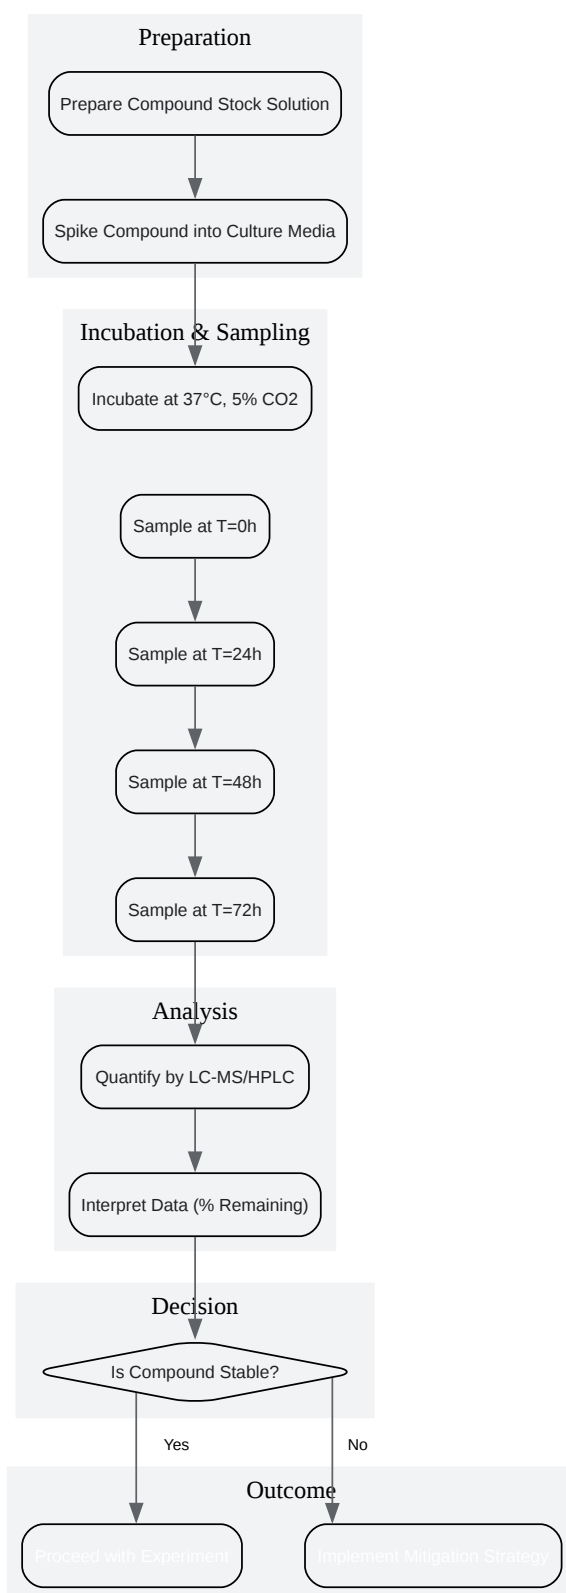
Preparation

Prepare Compound Stock Solution

Spike Compound into Culture Media

Incubation & Sampling

Incubate at 37°C, 5% CO2

Sample at T=0h

Sample at T=24h

Sample at T=48h

Sample at T=72h

Analysis

Quantify by LC-MS/HPLC

Interpret Data (% Remaining)

Decision

Is Compound Stable?

Yes

No

Outcome

Proceed with Experiment

Implement Mitigation Strategy